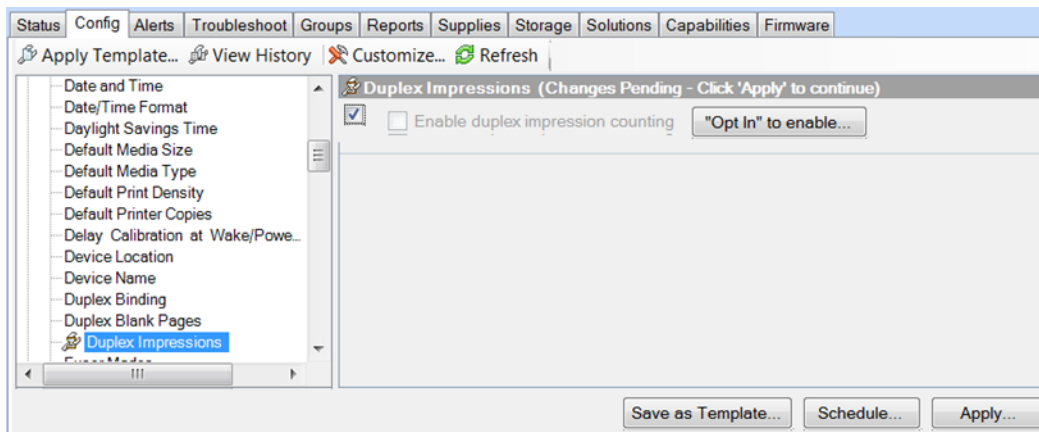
Status | Config | Alerts | Troubleshoot | Groups | Reports | Supplies | Storage | Solutions | Capabilities | Firmware

Apply Template... View History Customize... Refresh

Date and Time
Date/Time Format
Daylight Savings Time
Default Media Size
Default Media Type
Default Print Density
Default Printer Copies
Delay Calibration at Wake/Powe...
Device Location
Device Name
Duplex Binding
Duplex Blank Pages
Duplex Impressions
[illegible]

Duplex Impressions (Changes Pending - Click 'Apply' to continue)

Enable duplex impression counting
"Opt In" to enable...

Save as Template... Schedule... Apply...